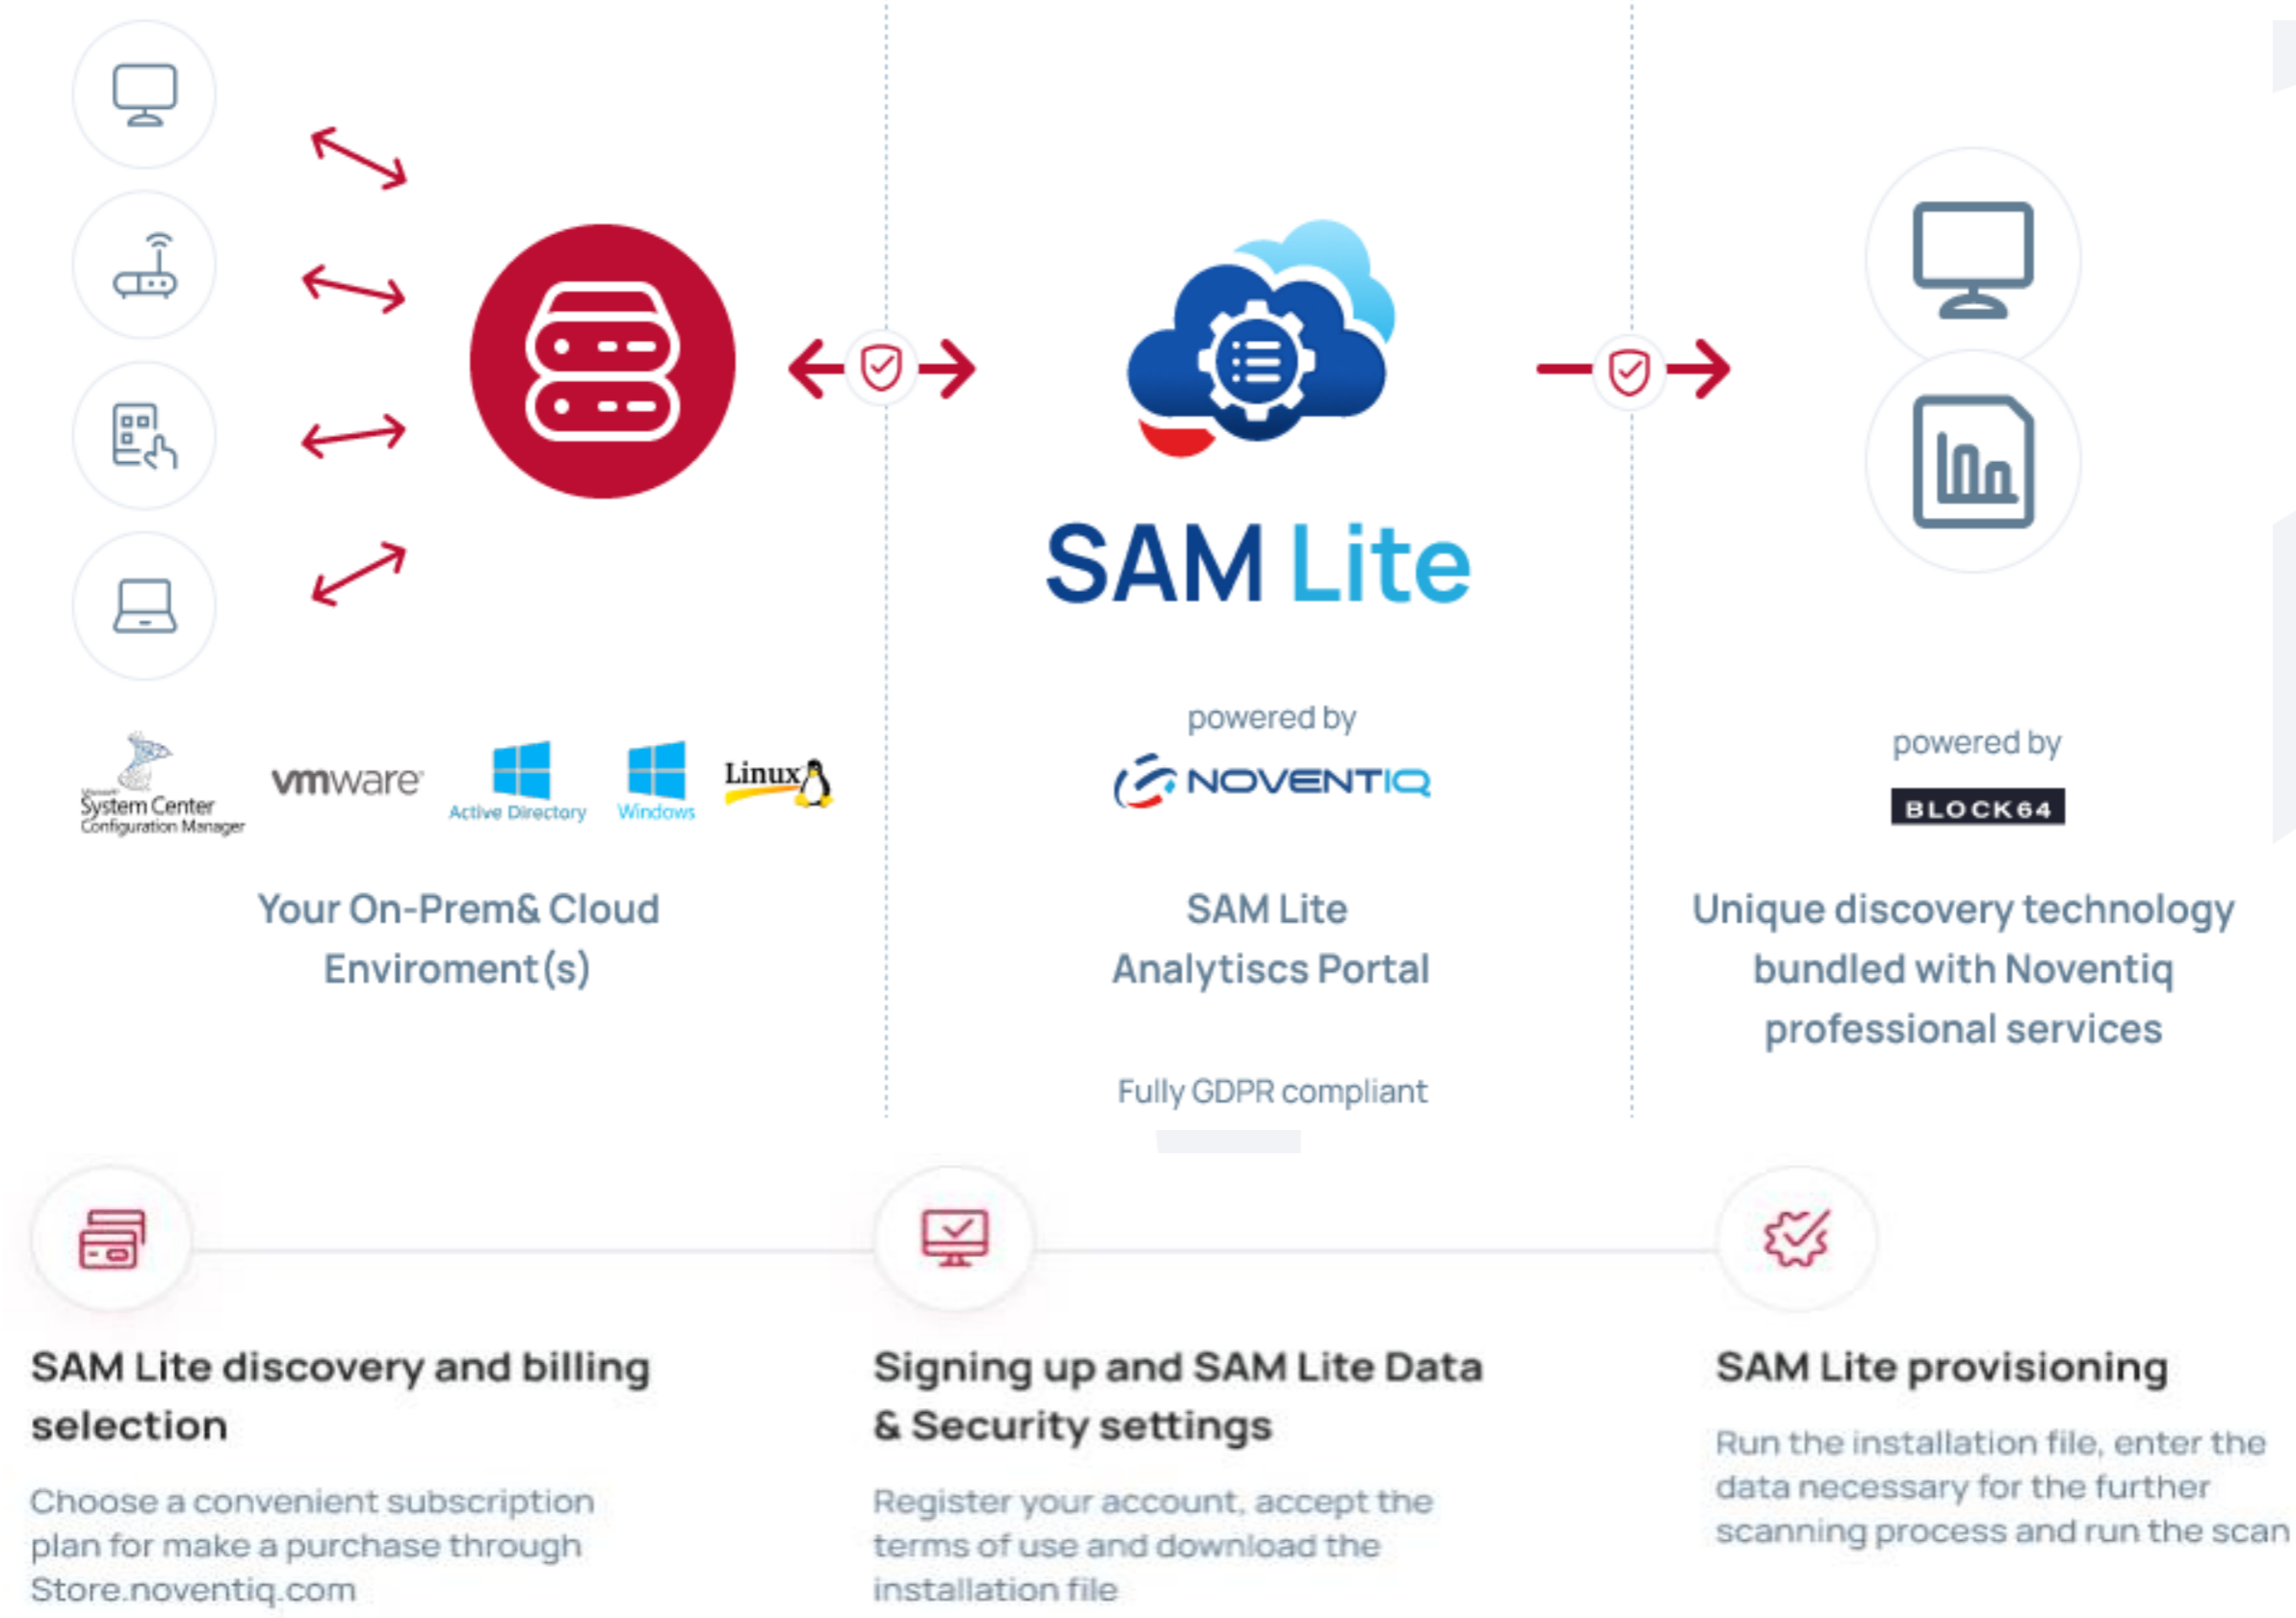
Microsoft System Center Configuration Manager

vmware

Active Directory

Windows

Linux

Your On-Prem& Cloud Enviroment(s)

SAM Lite

powered by

NOVENTIQ

SAM Lite Analytiscs Portal

Fully GDPR compliant

powered by

BLOCK64

Unique discovery technology bundled with Noventiq professional services

SAM Lite discovery and billing selection

Choose a convenient subscription plan for make a purchase through Store.noventiq.com

Signing up and SAM Lite Data & Security settings

Register your account, accept the terms of use and download the installation file

SAM Lite provisioning

Run the installation file, enter the data necessary for the further scanning process and run the scan